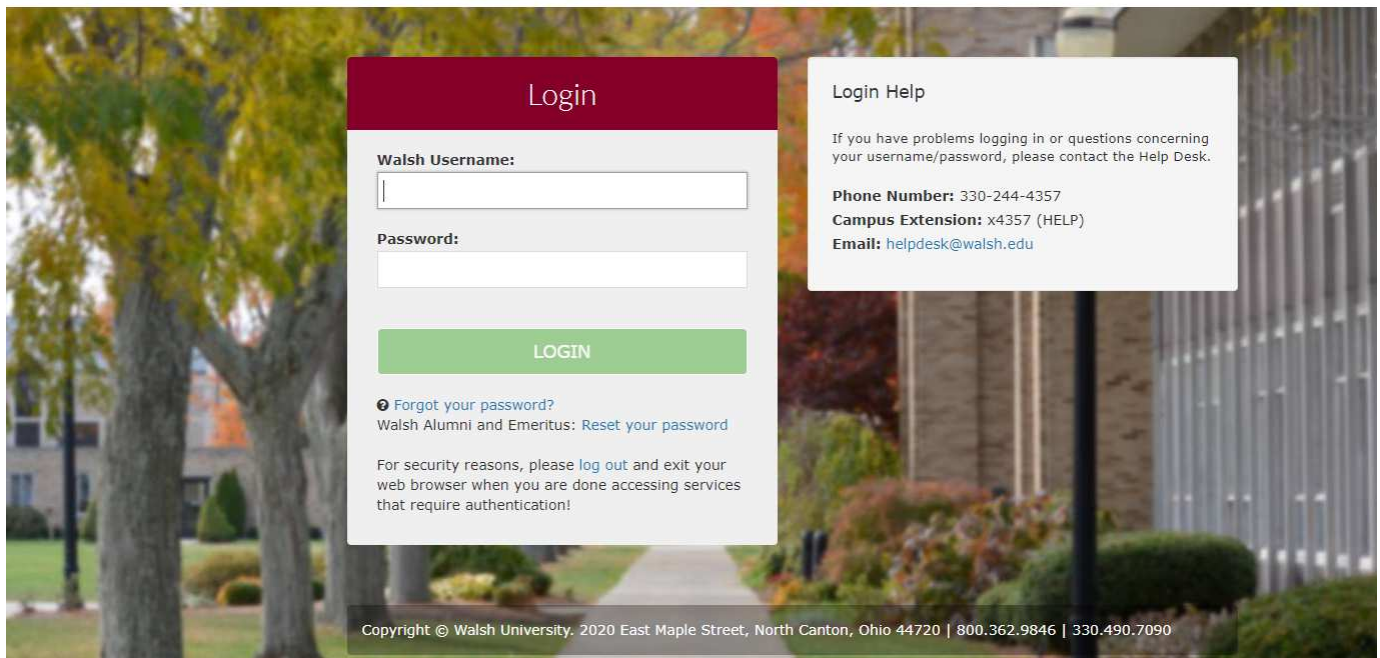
Login

Walsh Username:

Password:

LOGIN

Forgot your password?
Walsh Alumni and Emeritus: Reset your password

For security reasons, please log out and exit your web browser when you are done accessing services that require authentication!

Login Help

If you have problems logging in or questions concerning your username/password, please contact the Help Desk.

Phone Number: 330-244-4357
Campus Extension: x4357 (HELP)
Email: helpdesk@walsh.edu

Copyright © Walsh University. 2020 East Maple Street, North Canton, Ohio 44720 | 800.362.9846 | 330.490.7090